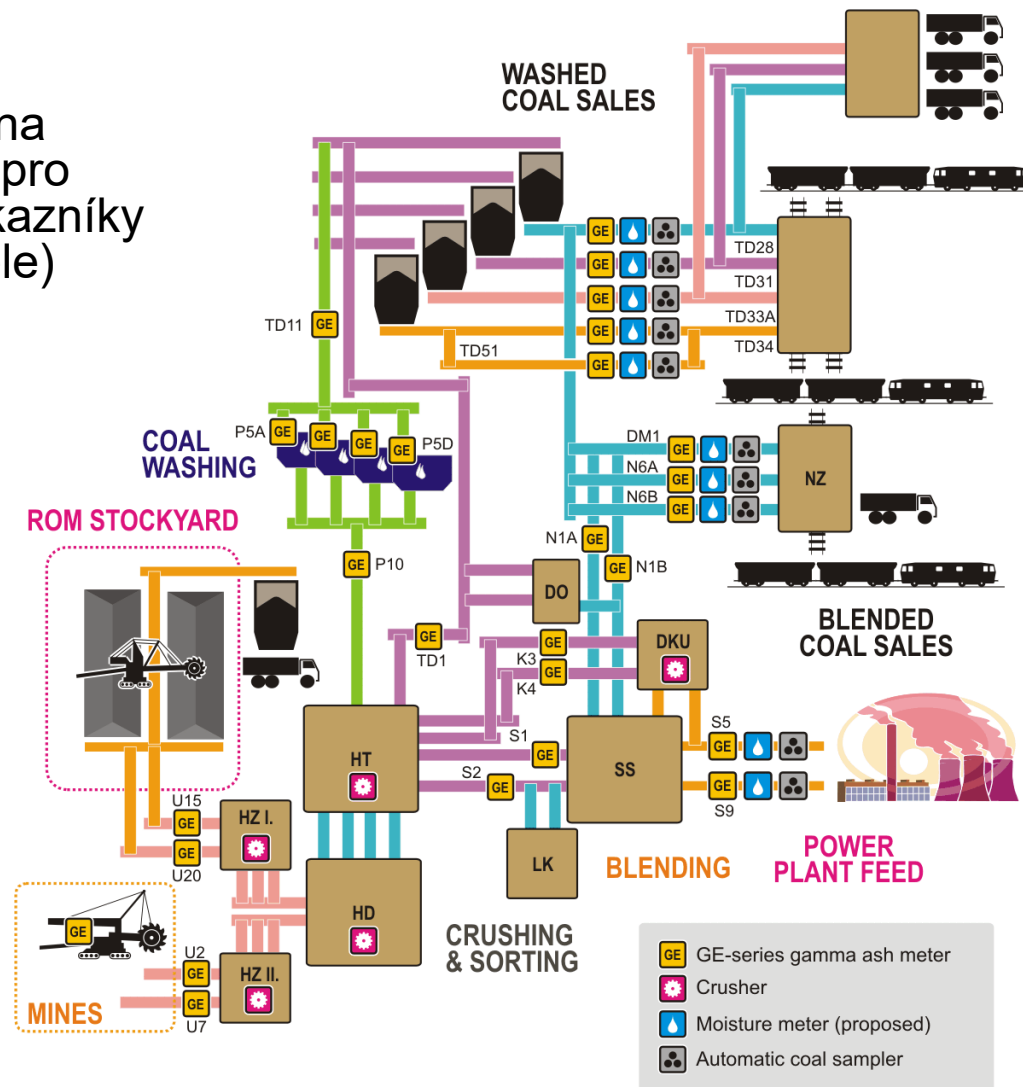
na
pro
kazníky
le)

WASHED
COAL SALES

TD28
TD31
TD33A
TD34
TD51
TD11
GE
GE
GE
GE
GE
GE

COAL
WASHING
P5A
GE
GE
GE
GE
P5D

ROM STOCKYARD

DM1
N6A
N6B
GE
GE
GE
NZ

N1A
GE
GE
N1B
GE
P10
DO

BLENDED
COAL SALES

GE
TD1
GE
K3
GE
K4
DKU

HT
S1
GE
S2
GE
SS
S5
GE
GE
S9

U15
GE
GE
U20
HZ I.

LK
BLENDING

POWER
PLANT FEED

HD

CRUSHING
& SORTING

GE
U2
GE
GE
U7
HZ II.
MINES

GE GE-series gamma ash meter
Crusher
Moisture meter (proposed)
Automatic coal sampler